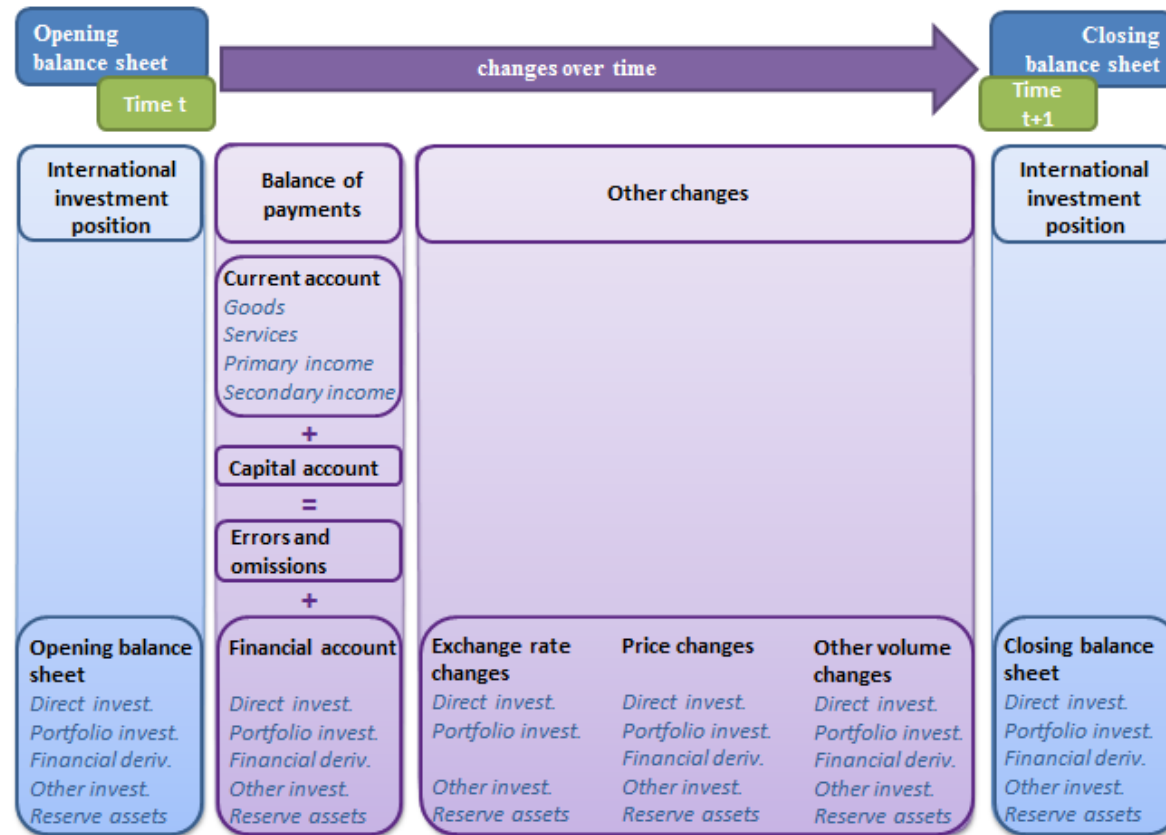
Opening balance sheet

Time t

changes over time

Closing balance sheet

Time t+1

International investment position

Balance of payments

Other changes

International investment position

Current account
Goods
Services
Primary income
Secondary income

+

Capital account

=

Errors and omissions

+

Opening balance sheet
Direct invest.
Portfolio invest.
Financial deriv.
Other invest.
Reserve assets

Financial account
Direct invest.
Portfolio invest.
Financial deriv.
Other invest.
Reserve assets

Exchange rate changes
Direct invest.
Portfolio invest.
Other invest.
Reserve assets

Price changes
Direct invest.
Portfolio invest.
Financial deriv.
Other invest.
Reserve assets

Other volume changes
Direct invest.
Portfolio invest.
Financial deriv.
Other invest.
Reserve assets

Closing balance sheet
Direct invest.
Portfolio invest.
Financial deriv.
Other invest.
Reserve assets